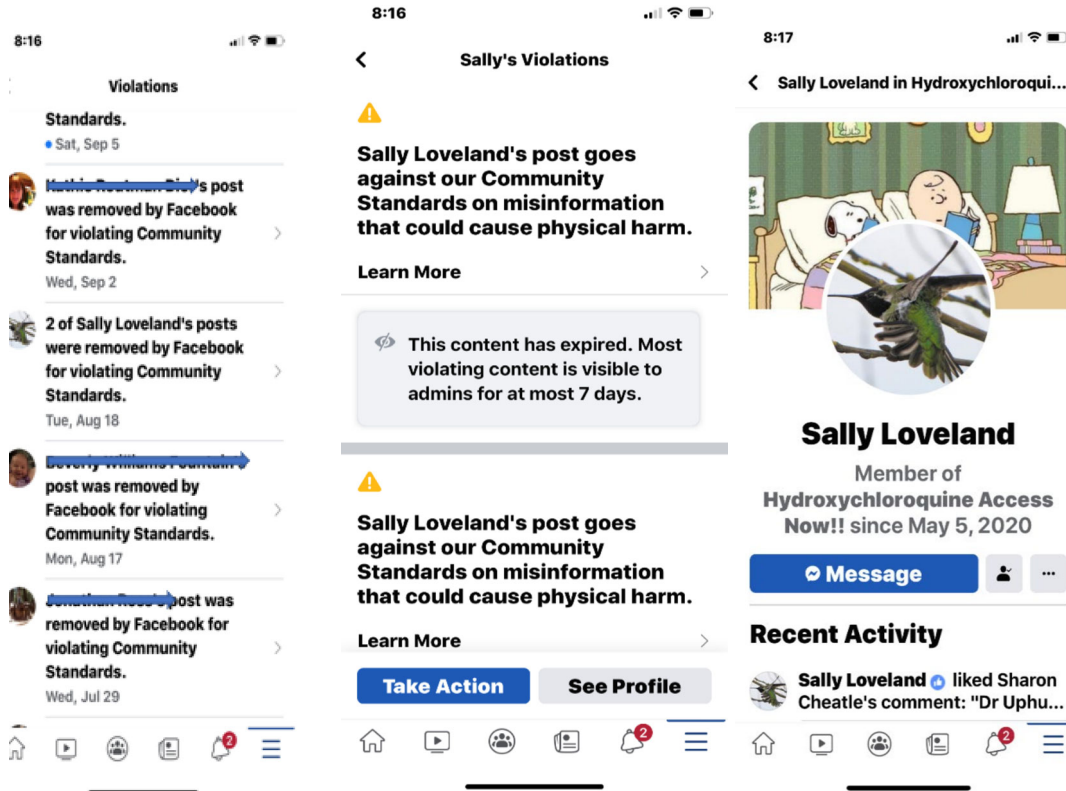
8:16

Violations

Standards.
Sat, Sep 5

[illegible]'s post was removed by Facebook for violating Community Standards.
Wed, Sep 2

2 of Sally Loveland's posts were removed by Facebook for violating Community Standards.
Tue, Aug 18

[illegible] post was removed by Facebook for violating Community Standards.
Mon, Aug 17

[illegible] post was removed by Facebook for violating Community Standards.
Wed, Jul 29

2

8:16

Sally's Violations

Sally Loveland's post goes against our Community Standards on misinformation that could cause physical harm.

Learn More

This content has expired. Most violating content is visible to admins for at most 7 days.

Sally Loveland's post goes against our Community Standards on misinformation that could cause physical harm.

Learn More

Take Action

See Profile

2

8:17

Sally Loveland in Hydroxychloroqui...

Sally Loveland

Member of Hydroxychloroquine Access Now!! since May 5, 2020

Message

Recent Activity

Sally Loveland liked Sharon Cheatle's comment: "Dr Uphu...

2